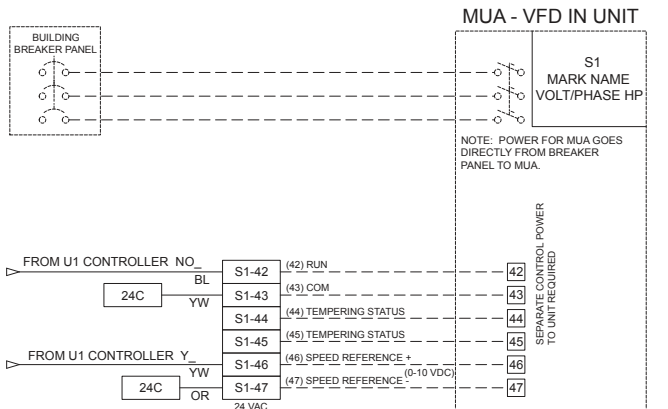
MUA - VFD IN UNIT

BUILDING BREAKER PANEL

S1
MARK NAME
VOLT/PHASE HP

NOTE: POWER FOR MUA GOES DIRECTLY FROM BREAKER PANEL TO MUA.

SEPARATE CONTROL POWER TO UNIT REQUIRED

FROM U1 CONTROLLER NO_
BL
24C
YW
FROM U1 CONTROLLER Y_
YW
24C
OR
24 VAC

S1-42
S1-43
S1-44
S1-45
S1-46
S1-47

(42) RUN
(43) COM
(44) TEMPERING STATUS
(45) TEMPERING STATUS
(46) SPEED REFERENCE +
(47) SPEED REFERENCE -
(0-10 VDC)

42
43
44
45
46
47